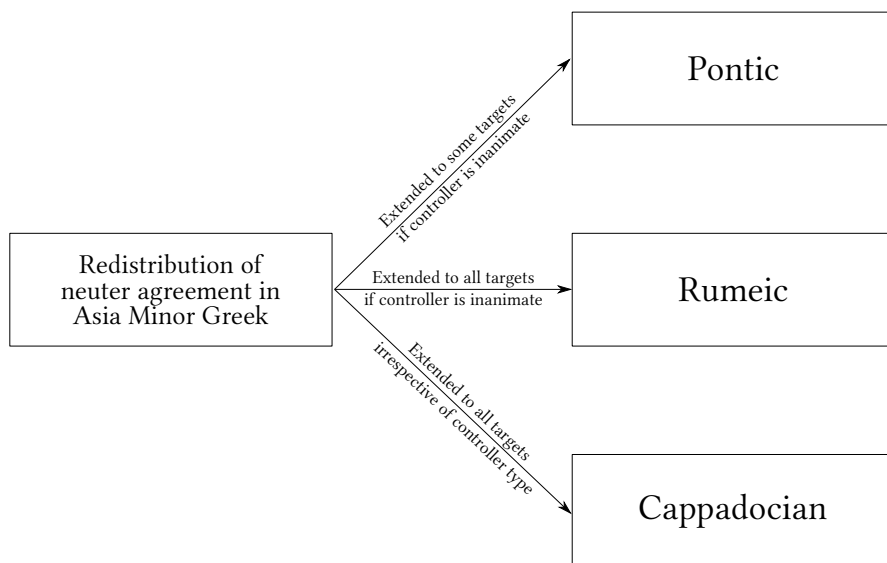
Redistribution of neuter agreement in Asia Minor Greek

Extended to some targets if controller is inanimate

Pontic

Extended to all targets if controller is inanimate

Rumeic

Extended to all targets irrespective of controller type

Cappadocian